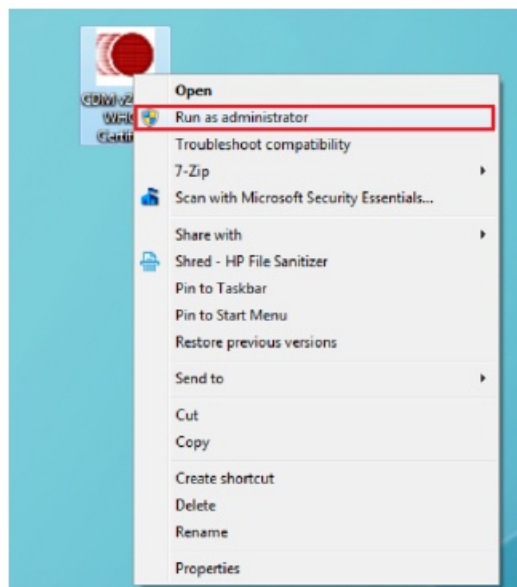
CDM v2
WHQ
Certif

Open
Run as administrator
Troubleshoot compatibility
7-Zip
Scan with Microsoft Security Essentials...
Share with
Shred - HP File Sanitizer
Pin to Taskbar
Pin to Start Menu
Restore previous versions
Send to
Cut
Copy
Create shortcut
Delete
Rename
Properties